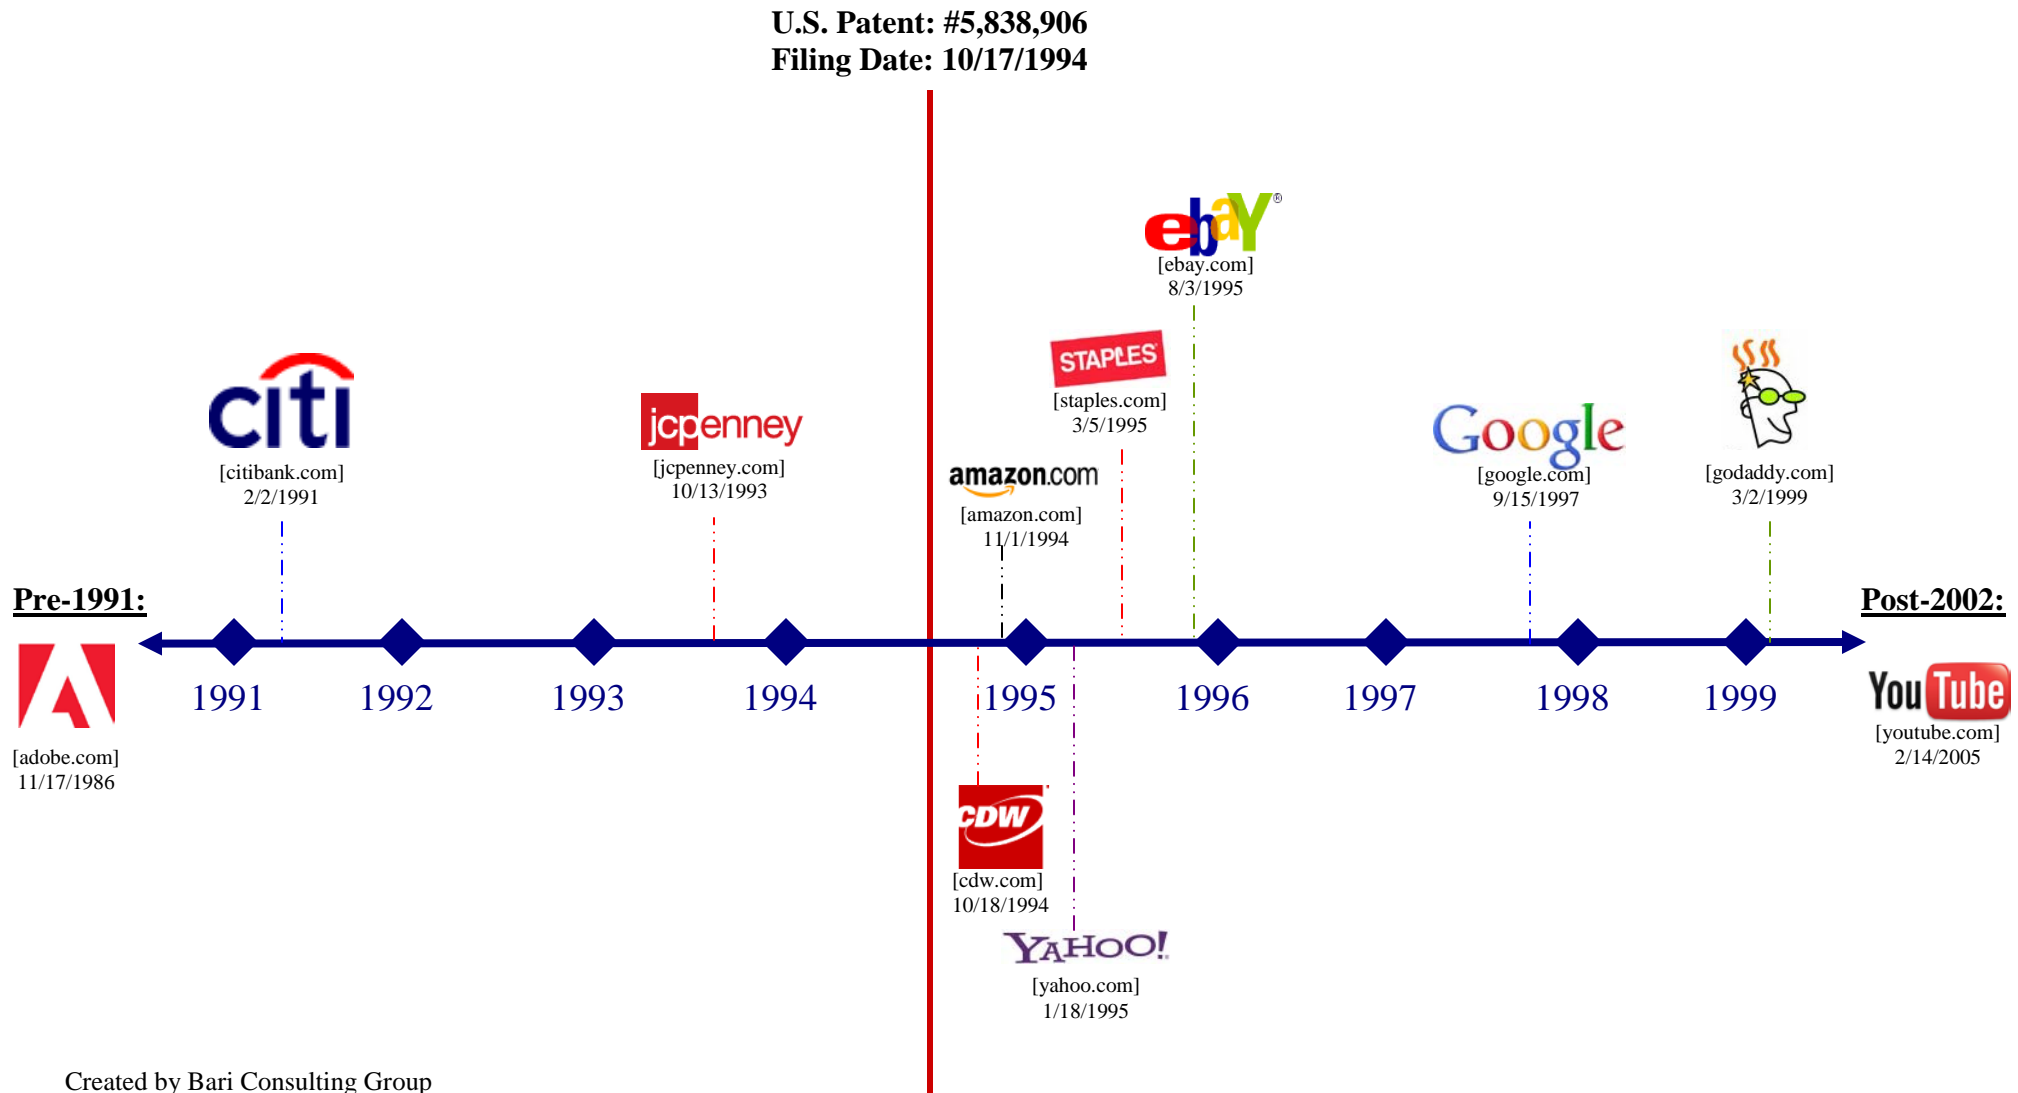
U.S. Patent: #5,838,906
Filing Date: 10/17/1994

ebay
[ebay.com]
8/3/1995

STAPLES
[staples.com]
3/5/1995

citi
[citibank.com]
2/2/1991

jcpenney
[jcpenney.com]
10/13/1993

amazon.com
[amazon.com]
11/1/1994

Google
[google.com]
9/15/1997

[godaddy.com]
3/2/1999

Pre-1991:

Post-2002:

1991 1992 1993 1994 1995 1996 1997 1998 1999

[adobe.com]
11/17/1986

You Tube
[youtube.com]
2/14/2005

CDW
[cdw.com]
10/18/1994

YAHOO!
[yahoo.com]
1/18/1995

Created by Bari Consulting Group